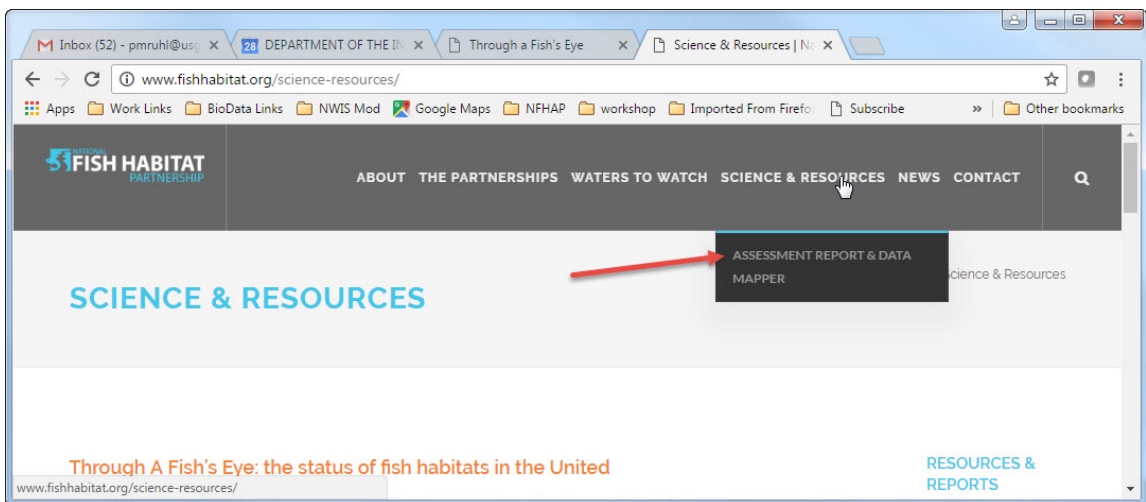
M Inbox (52) - pmruhl@usg ×
28 DEPARTMENT OF THE IN ×
Through a Fish's Eye ×
Science & Resources | Na ×

www.fishhabitat.org/science-resources/

Apps Work Links BioData Links NWIS Mod Google Maps NFHAP workshop Imported From Firefo Subscribe » Other bookmarks

NATIONAL FISH HABITAT PARTNERSHIP

ABOUT THE PARTNERSHIPS WATERS TO WATCH SCIENCE & RESOURCES NEWS CONTACT

ASSESSMENT REPORT & DATA MAPPER

Science & Resources

SCIENCE & RESOURCES

Through A Fish's Eye: the status of fish habitats in the United

RESOURCES & REPORTS

www.fishhabitat.org/science-resources/